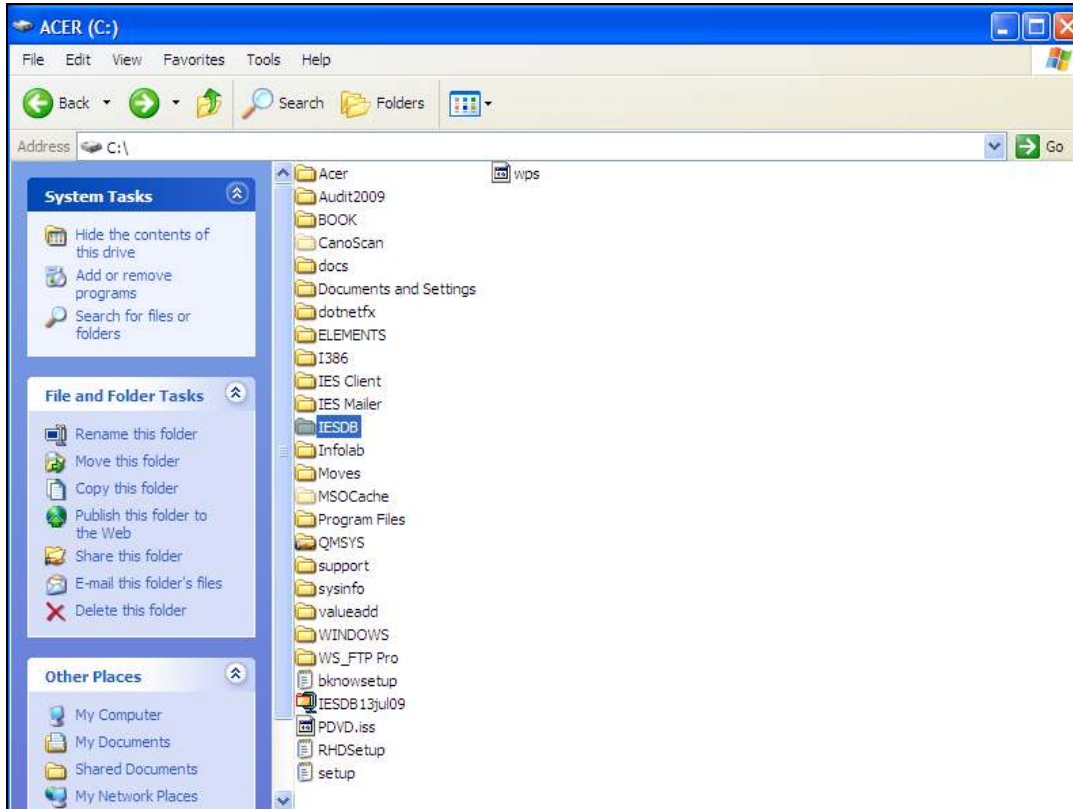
ACER (C:)

File Edit View Favorites Tools Help

Back Search Folders

Address C:\

Go

System Tasks

Hide the contents of this drive
Add or remove programs
Search for files or folders

File and Folder Tasks

Rename this folder
Move this folder
Copy this folder
Publish this folder to the Web
Share this folder
E-mail this folder's files
Delete this folder

Other Places

My Computer
My Documents
Shared Documents
My Network Places

Acer
Audit2009
BOOK
CanoScan
docs
Documents and Settings
dotnetfx
ELEMENTS
I386
IES Client
IES Mailer
IESDB
Infolab
Moves
MSOCache
Program Files
QMSYS
support
sysinfo
valueadd
WINDOWS
WS_FTP Pro
bknowsetup
IESDB13jul09
PDVD.iss
RHDSetup
setup

wps